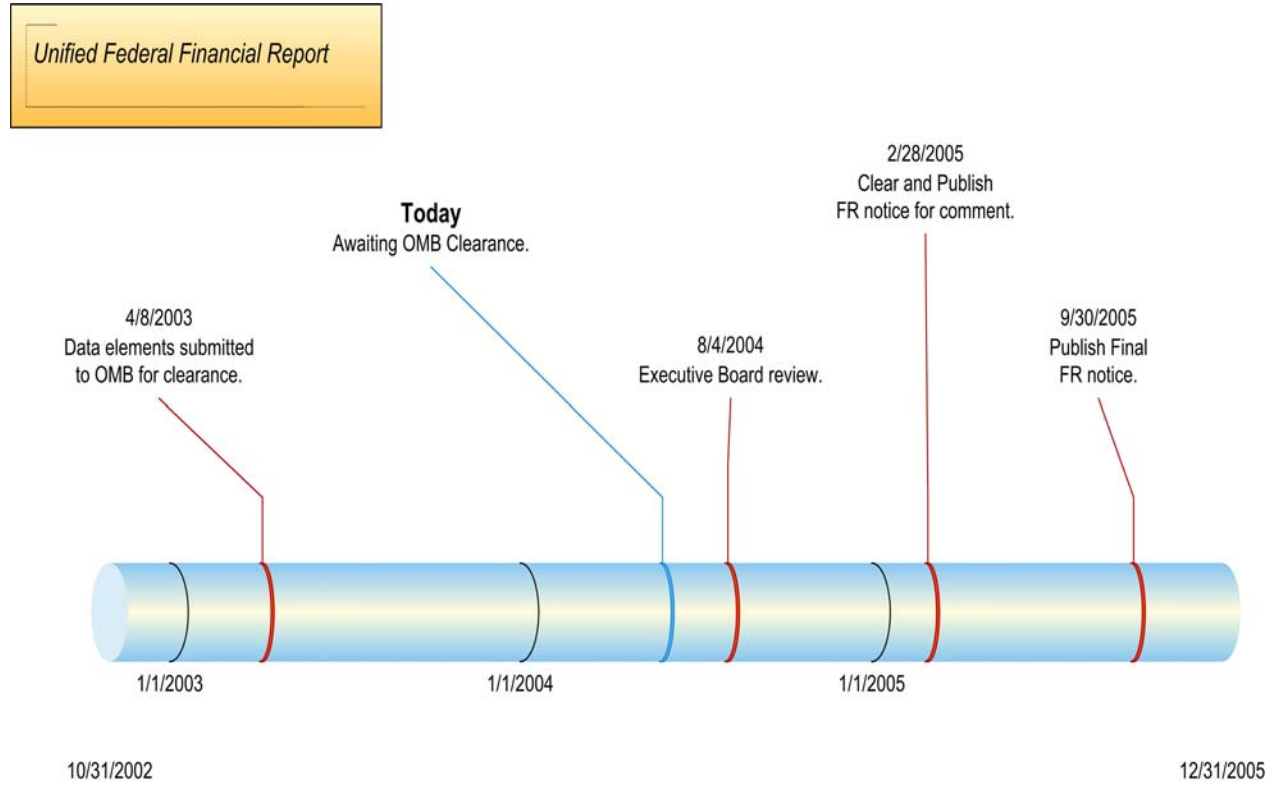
Unified Federal Financial Report

Today
Awaiting OMB Clearance.

2/28/2005
Clear and Publish
FR notice for comment.

4/8/2003
Data elements submitted
to OMB for clearance.

8/4/2004
Executive Board review.

9/30/2005
Publish Final
FR notice.

1/1/2003

1/1/2004

1/1/2005

10/31/2002

12/31/2005